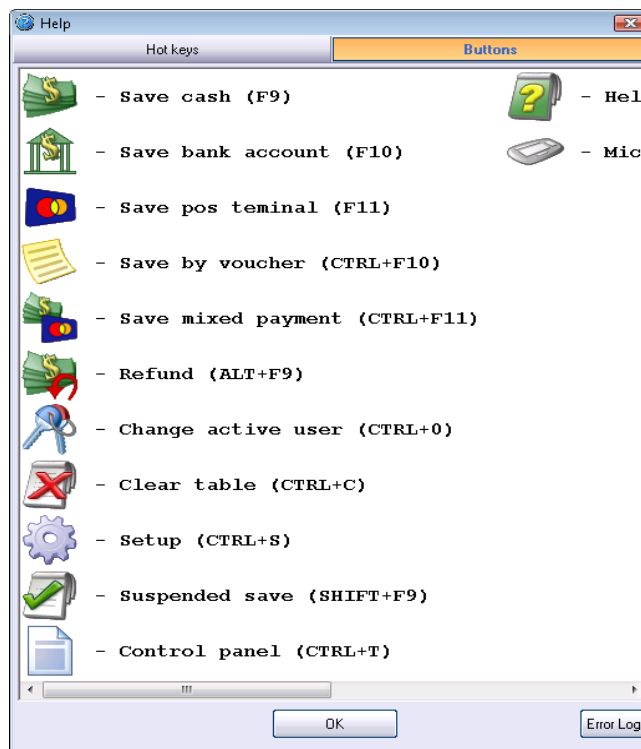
Help

Hot keys | Buttons

- Save cash (F9)
- Save bank account (F10)
- Save pos teminal (F11)
- Save by voucher (CTRL+F10)
- Save mixed payment (CTRL+F11)
- Refund (ALT+F9)
- Change active user (CTRL+0)
- Clear table (CTRL+C)
- Setup (CTRL+S)
- Suspended save (SHIFT+F9)
- Control panel (CTRL+T)

- Hel
- Mic

III

OK

Error Log